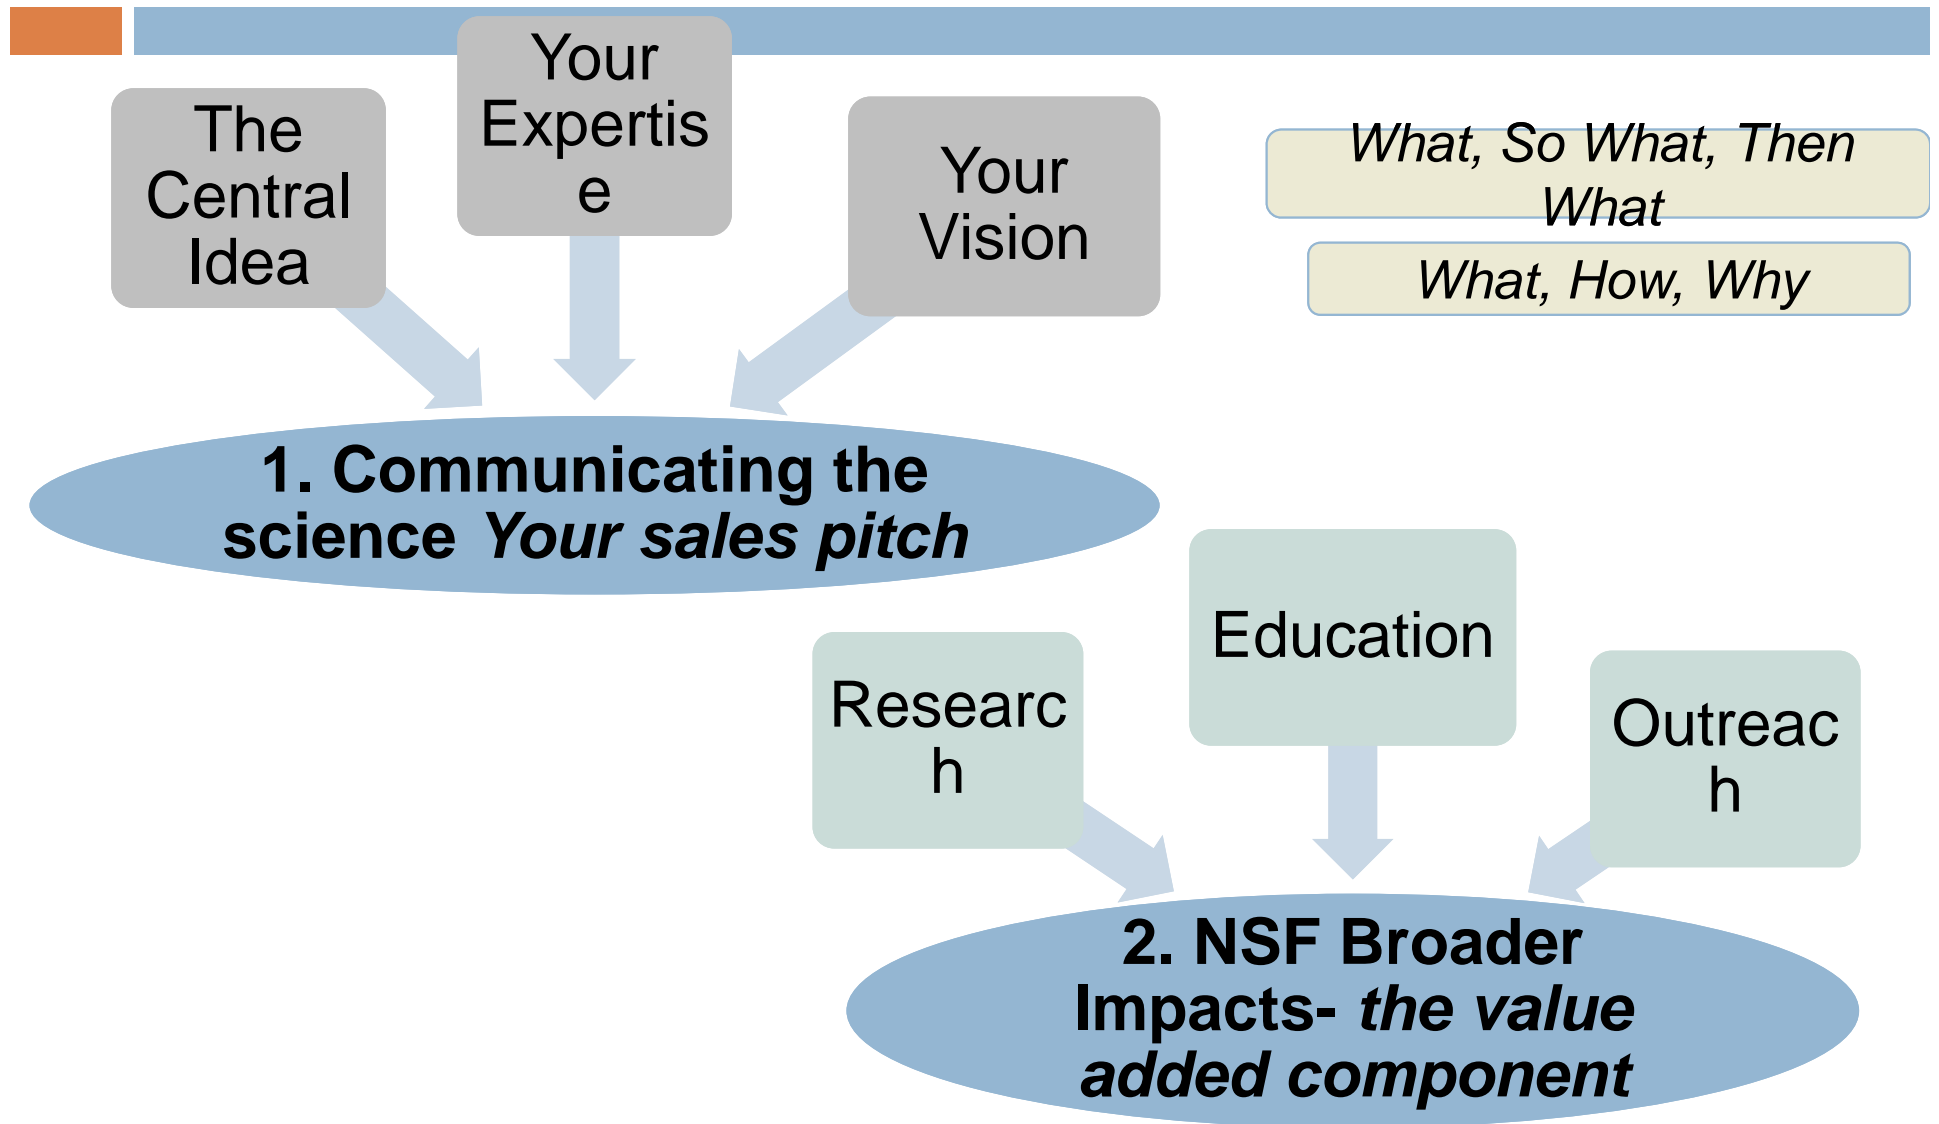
The Central Idea

Your Expertise

Your Vision

What, So What, Then What

What, How, Why

1. Communicating the science *Your sales pitch*

Research

Education

Outreach

2. NSF Broader Impacts- *the value added component*